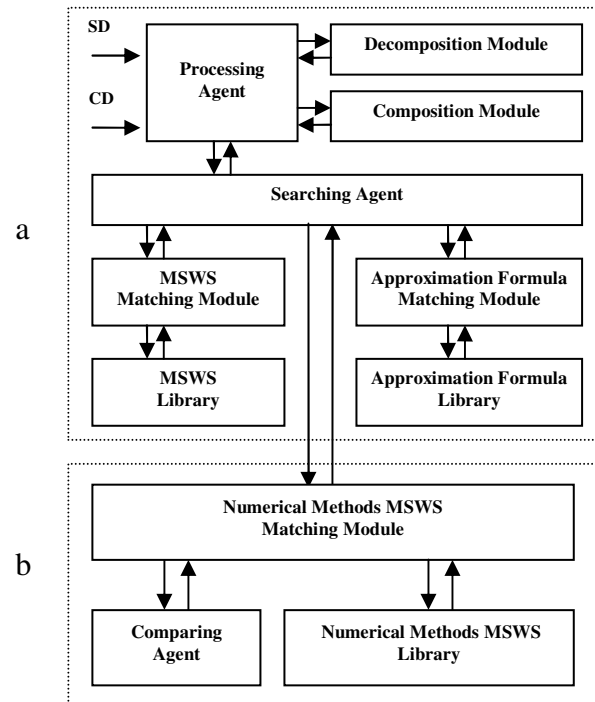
SD

CD

Processing Agent

Decomposition Module

Composition Module

Searching Agent

a

MSWS Matching Module

Approximation Formula Matching Module

MSWS Library

Approximation Formula Library

Numerical Methods MSWS Matching Module

b

Comparing Agent

Numerical Methods MSWS Library